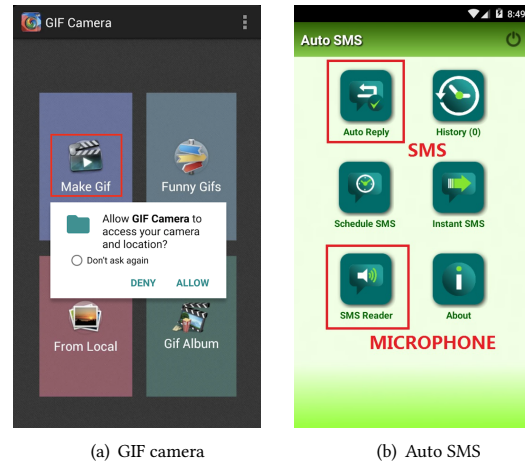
GIF Camera

Make Gif

Funny Gifs

Allow **GIF Camera** to access your camera and location?

Don't ask again

DENY ALLOW

From Local

Gif Album

(a) GIF camera

8:49

Auto SMS

Auto Reply

History (0)

SMS

Schedule SMS

Instant SMS

SMS Reader

About

MICROPHONE

(b) Auto SMS